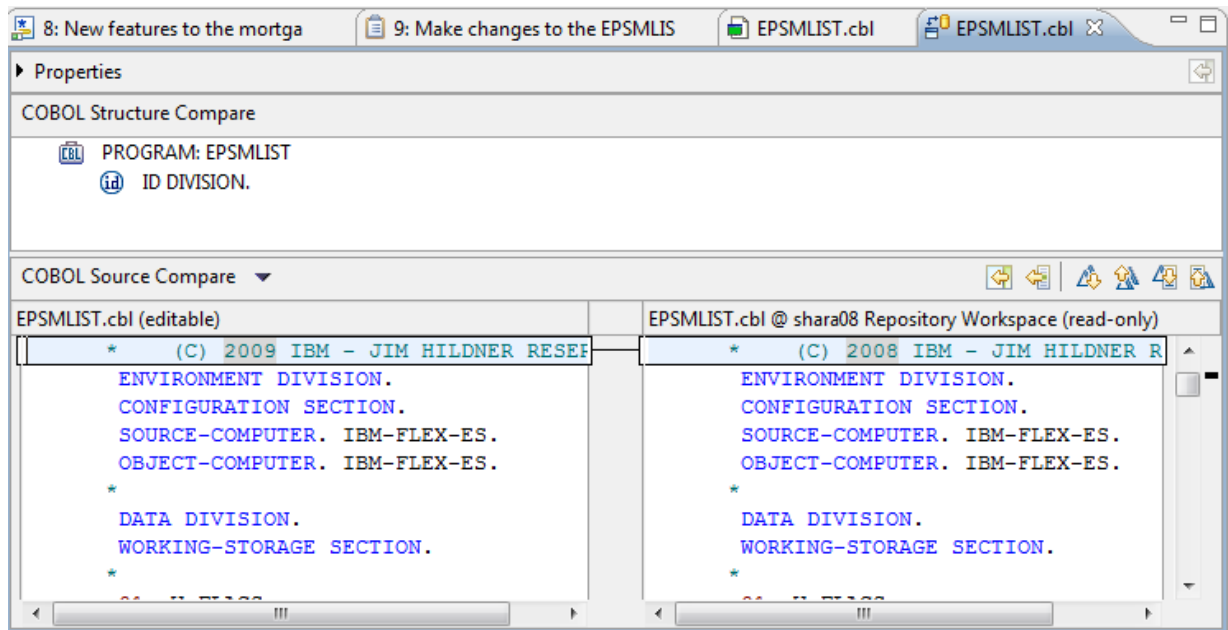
8: New features to the mortga | 9: Make changes to the EPSMLIS | EPSMLIST.cbl | EPSMLIST.cbl

Properties

COBOL Structure Compare

PROGRAM: EPSMLIST
ID DIVISION.

COBOL Source Compare

EPSMLIST.cbl (editable)

* (C) 2009 IBM - JIM HILDNER RESEF
ENVIRONMENT DIVISION.
CONFIGURATION SECTION.
SOURCE-COMPUTER. IBM-FLEX-ES.
OBJECT-COMPUTER. IBM-FLEX-ES.
*
DATA DIVISION.
WORKING-STORAGE SECTION.
*
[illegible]

EPSMLIST.cbl @ shara08 Repository Workspace (read-only)

* (C) 2008 IBM - JIM HILDNER R
ENVIRONMENT DIVISION.
CONFIGURATION SECTION.
SOURCE-COMPUTER. IBM-FLEX-ES.
OBJECT-COMPUTER. IBM-FLEX-ES.
*
DATA DIVISION.
WORKING-STORAGE SECTION.
*
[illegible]